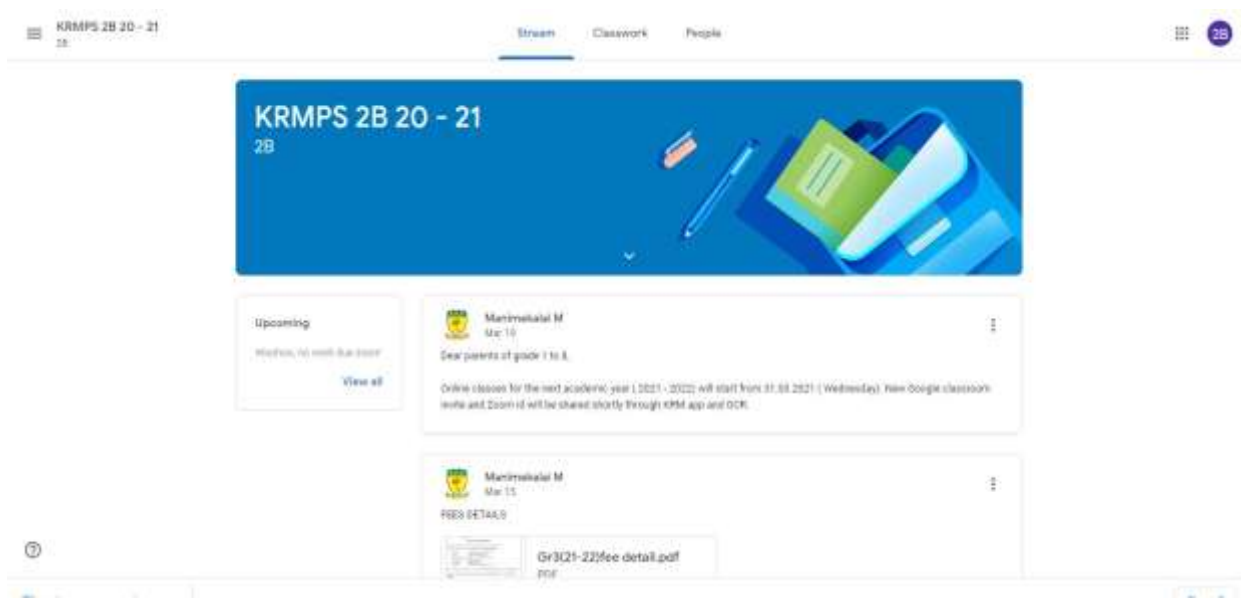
KRMPS 2B 20 - 21
2B

Stream Classwork People

2B

KRMPS 2B 20 - 21
2B

Upcoming

Woohoo, no work due soon!

View all

Manimekalai M
Mar 19

Dear parents of grade 1 to 8,

Online classes for the next academic year ( 2021 - 2022) will start from 31.03.2021 ( Wednesday). New Google classroom invite and Zoom id will be shared shortly through KPM app and GCR.

Manimekalai M
Mar 15

FEES DETAILS

Gr3(21-22)fee detail.pdf
PDF